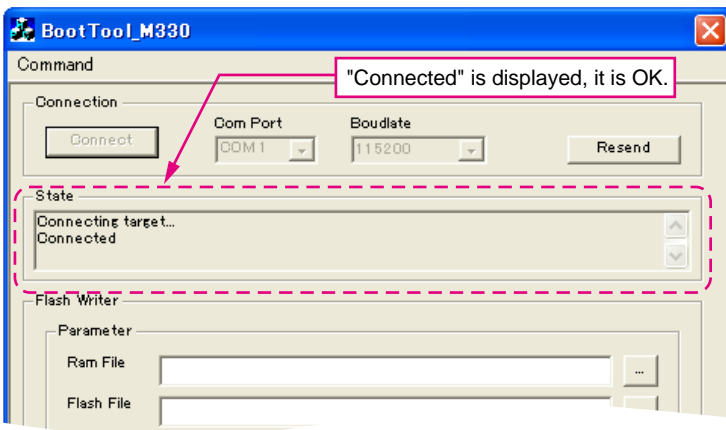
BootTool_M330

Command

"Connected" is displayed, it is OK.

Connection

Connect

Com Port

COM1

Boudlate

115200

Resend

State

Connecting target...
Connected

Flash Writer

Parameter

Ram File

...

Flash File